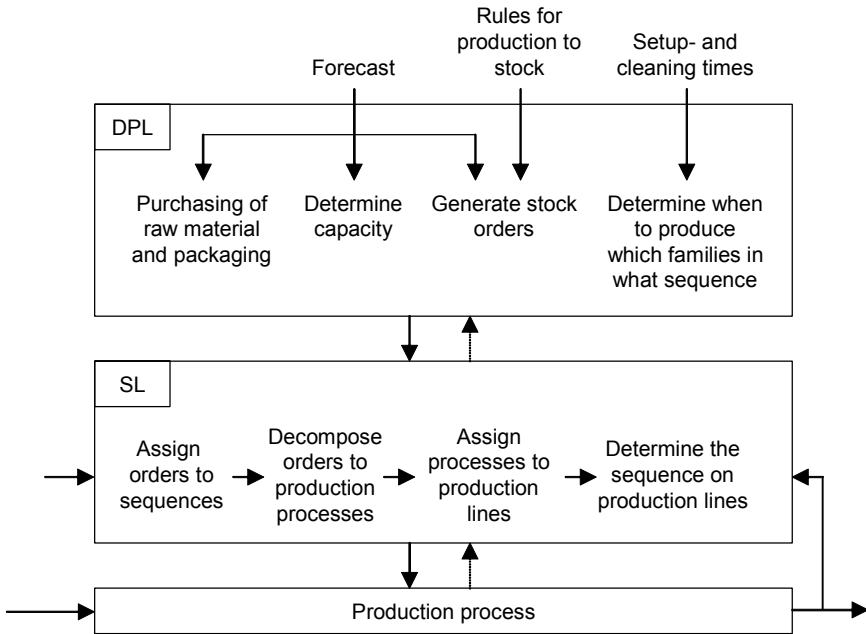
Forecast

Rules for production to stock

Setup- and cleaning times

DPL

Purchasing of raw material and packaging

Determine capacity

Generate stock orders

Determine when to produce which families in what sequence

SL

Assign orders to sequences

Decompose orders to production processes

Assign processes to production lines

Determine the sequence on production lines

Production process